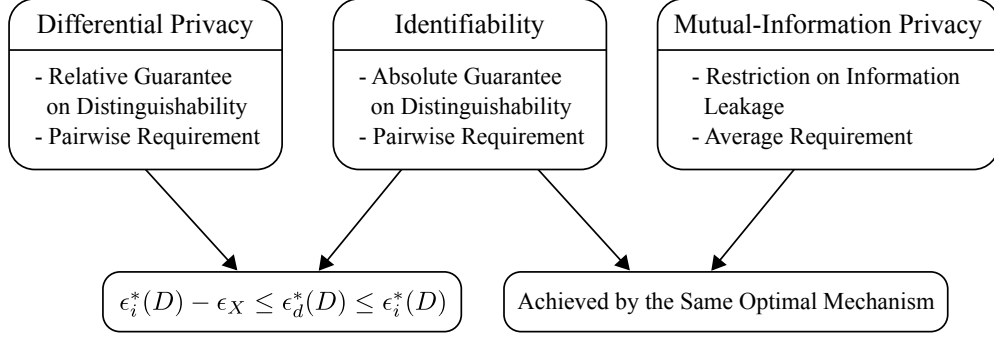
Differential Privacy

- Relative Guarantee on Distinguishability
- Pairwise Requirement

Identifiability

- Absolute Guarantee on Distinguishability
- Pairwise Requirement

Mutual-Information Privacy

- Restriction on Information Leakage
- Average Requirement

$\epsilon_i^*(D) - \epsilon_X \leq \epsilon_d^*(D) \leq \epsilon_i^*(D)$

Achieved by the Same Optimal Mechanism